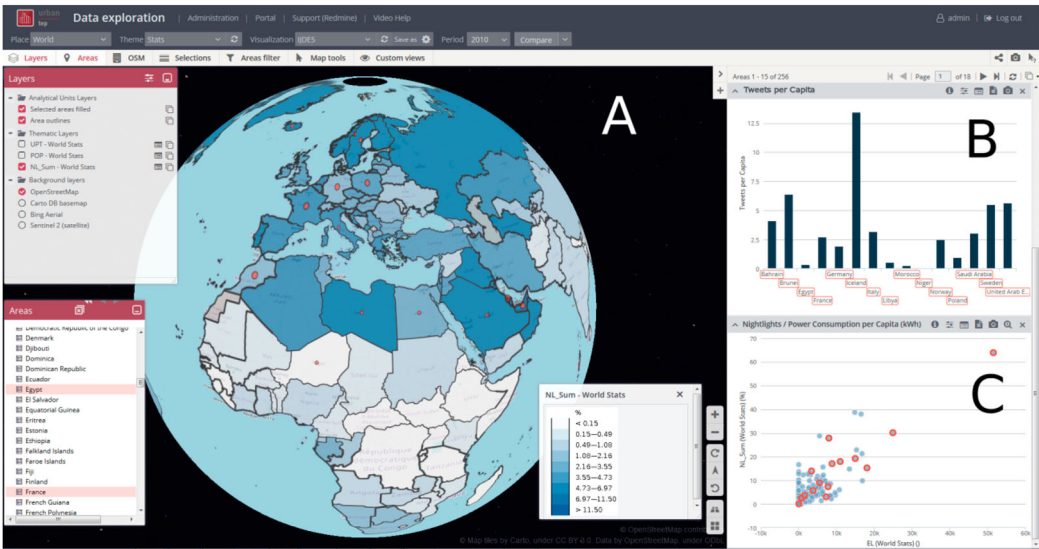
urban tep Data exploration | Administration | Portal | Support (Redmine) | Video Help

admin | Log out

Place World Theme Stats Visualization BDES Save as Period 2010 Compare

Layers Areas OSM Selections Areas filter Map tools Custom views

Layers

Analytical Units Layers
Selected areas filled
Area outlines
Thematic Layers
UPT - World Stats
POP - World Stats
NL_Sum - World Stats
Background layers
OpenStreetMap
Carto DB basemap
Bing Aerial
Sentinel 2 (satellite)

Areas
Democratic Republic of the Congo
Denmark
Djibouti
Dominica
Dominican Republic
Ecuador
Egypt
El Salvador
Equatorial Guinea
Eritrea
Estonia
Ethiopia
Falkland Islands
Faroe Islands
Fiji
Finland
France
French Guiana
French Polynesia

A

NL_Sum - World Stats
%
< 0.15
0.15—0.49
0.49—1.08
1.08—2.16
2.16—3.55
3.55—4.73
4.73—6.97
6.97—11.50
> 11.50

© OpenStreetMap contr...
© Map tiles by Carto, under CC BY 3.0. Data by OpenStreetMap, under ODbL

Areas 1 - 15 of 256 Page 1 of 18

Tweets per Capita

B

12.5
10
7.5
5
2.5
0
Tweets per Capita

Bahrain
Brunei
Egypt
France
Germany
Iceland
Italy
Libya
Morocco
Niger
Norway
Poland
Saudi Arabia
Sweden
United Arab E...

Nightlights / Power Consumption per Capita (kWh)

C

70
60
50
40
30
20
10
0
-10
NL_Sum (World Stats) (%)
-10k 0k 10k 20k 30k 40k 50k 60k
EL (World Stats) ()